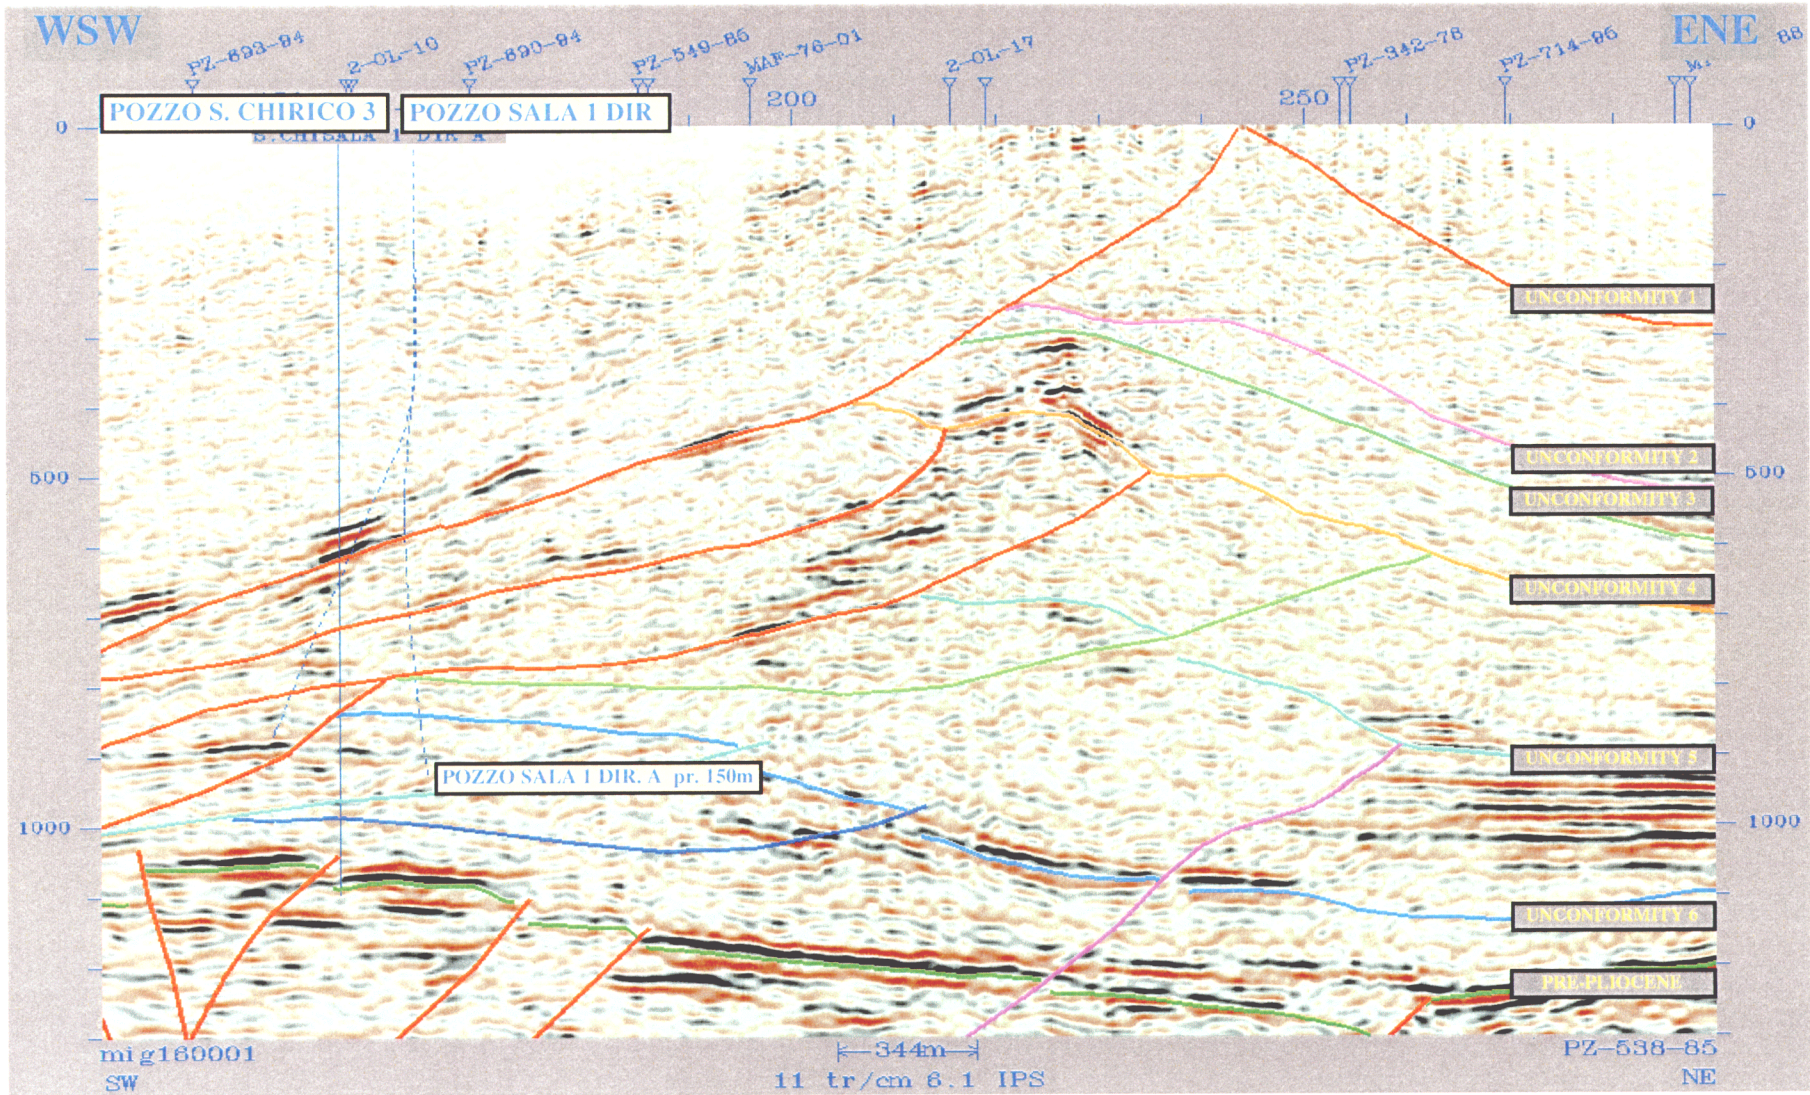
WSW

ENE

88

PZ-893-84

2-OL-10

PZ-890-84

PZ-549-86

MAF-76-01

2-OL-17

PZ-342-78

PZ-714-86

M

200

250

POZZO S. CHIRICO 3

POZZO SALA 1 DIR

S.CHISALA 1 DIR A

0

0

500

500

1000

1000

UNCONFORMITY 1

UNCONFORMITY 2

UNCONFORMITY 3

UNCONFORMITY 4

UNCONFORMITY 5

UNCONFORMITY 6

PRE-PLIOCENE

POZZO SALA 1 DIR. A pr. 150m

mig160001

SW

344m

11 tr/cm 6.1 IPS

PZ-538-85

NE